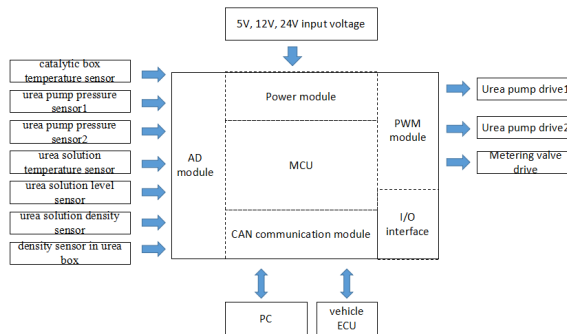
5V, 12V, 24V input voltage

catalytic box temperature sensor

urea pump pressure sensor1

urea pump pressure sensor2

urea solution temperature sensor

urea solution level sensor

urea solution density sensor

density sensor in urea box

AD module

Power module

MCU

CAN communication module

PWM module

I/O interface

Urea pump drive1

Urea pump drive2

Metering valve drive

PC

vehicle ECU